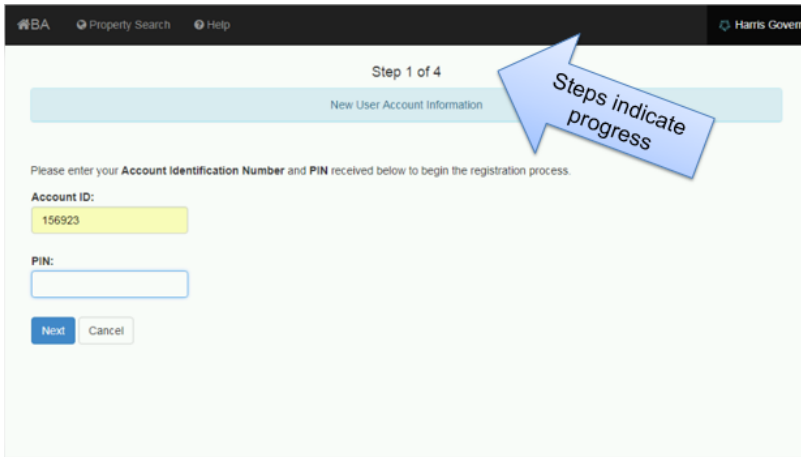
BA Property Search Help

Harris Govern

Step 1 of 4

New User Account Information

Steps indicate progress

Please enter your **Account Identification Number** and **PIN** received below to begin the registration process.

**Account ID:**

156923

**PIN:**

Next Cancel